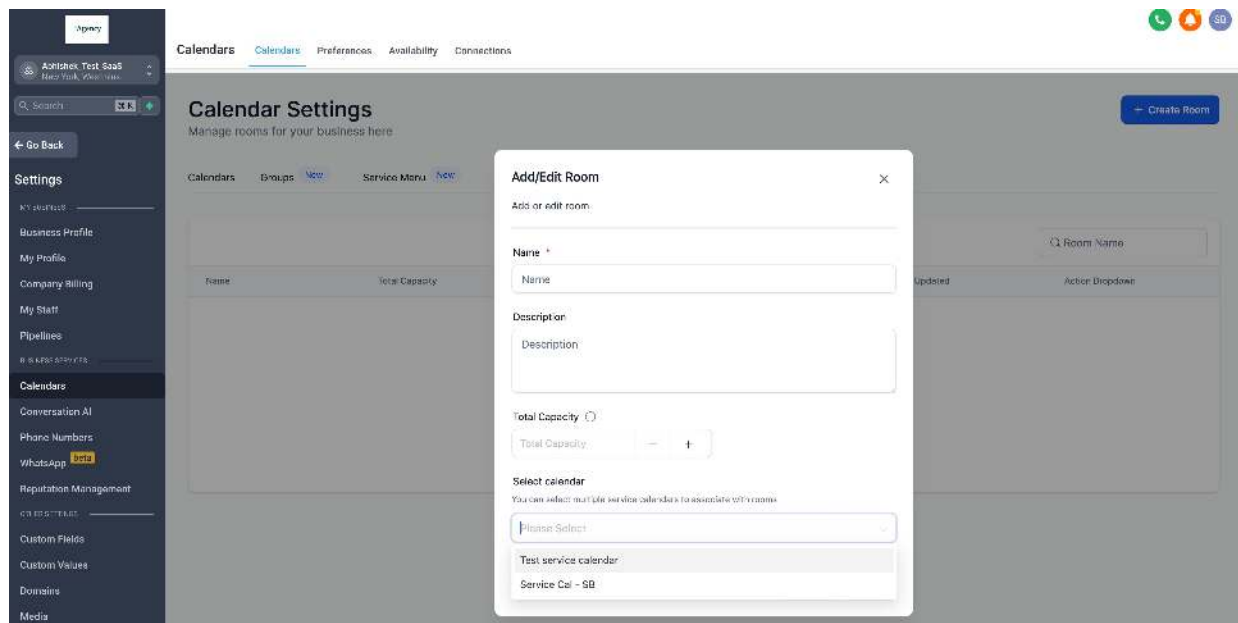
Agency

Abhishek Test SaaS
New York, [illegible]

Q Search ⌘K

← Go Back

Settings

MY BUSINESS

Business Profile
My Profile
Company Billing
My Staff
Pipelines

BUSINESS SERVICES

Calendars
Conversation AI
Phone Numbers
WhatsApp beta
Reputation Management

OTHER SETTINGS

Custom Fields
Custom Values
Domains
Media

Calendars Calendars Preferences Availability Connections

SB

Calendar Settings
Manage rooms for your business here

+ Create Room

Calendars Groups New Service Menu New

Q Room Name

| Name | Total Capacity | Updated | Action Dropdown |
|---|---|---|---|

Add/Edit Room
Add or edit room

Name *
Name

Description
Description

Total Capacity
Total Capacity — +

Select calendar
You can select multiple service calendars to associate with rooms

Please Select

Test service calendar
Service Cal - SB